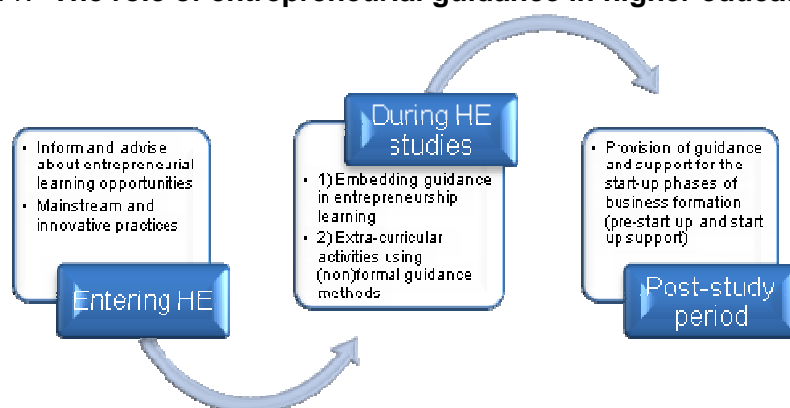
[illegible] The role of entrepreneurial guidance in higher educa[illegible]

• Inform and advise about entrepreneurial learning opportunities
• Mainstream and innovative practices

Entering HE

During HE studies

• 1) Embedding guidance in entrepreneurship learning
• 2) Extra-curricular activities using (non)formal guidance methods

• Provision of guidance and support for the start-up phases of business formation (pre-start up and start up support)

Post-study period